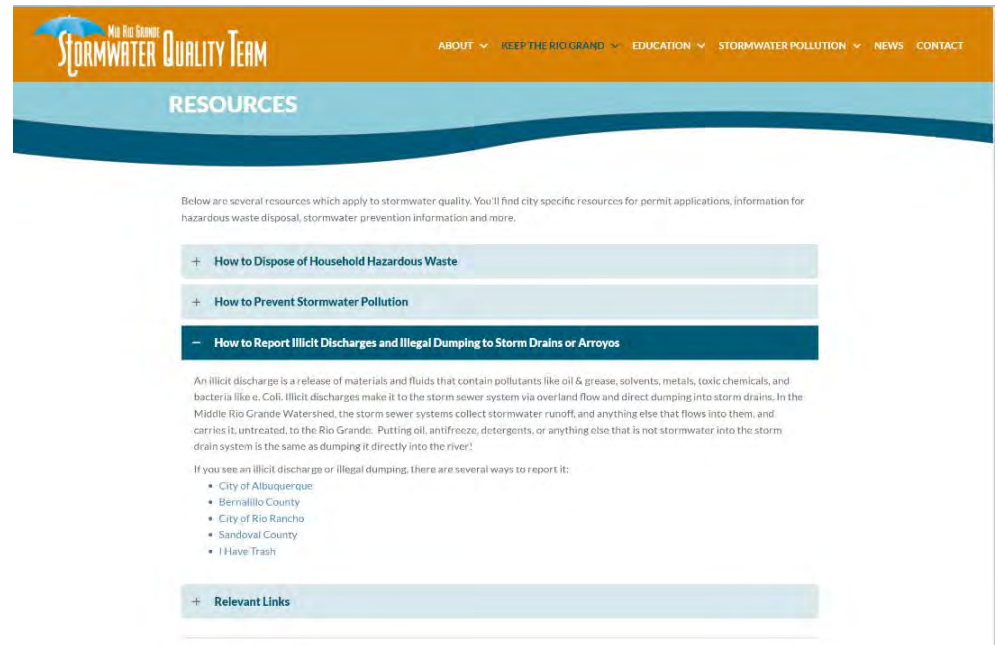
Mid Rio Grande
Stormwater Quality Team

ABOUT KEEP THE RIO GRAND EDUCATION STORMWATER POLLUTION NEWS CONTACT

RESOURCES

Below are several resources which apply to stormwater quality. You'll find city specific resources for permit applications, information for hazardous waste disposal, stormwater prevention information and more.

+ How to Dispose of Household Hazardous Waste

+ How to Prevent Stormwater Pollution

− How to Report Illicit Discharges and Illegal Dumping to Storm Drains or Arroyos

An illicit discharge is a release of materials and fluids that contain pollutants like oil & grease, solvents, metals, toxic chemicals, and bacteria like e. Coli. Illicit discharges make it to the storm sewer system via overland flow and direct dumping into storm drains. In the Middle Rio Grande Watershed, the storm sewer systems collect stormwater runoff, and anything else that flows into them, and carries it, untreated, to the Rio Grande. Putting oil, antifreeze, detergents, or anything else that is not stormwater into the storm drain system is the same as dumping it directly into the river!

If you see an illicit discharge or illegal dumping, there are several ways to report it:

- City of Albuquerque
- Bernalillo County
- City of Rio Rancho
- Sandoval County
- I Have Trash

+ Relevant Links